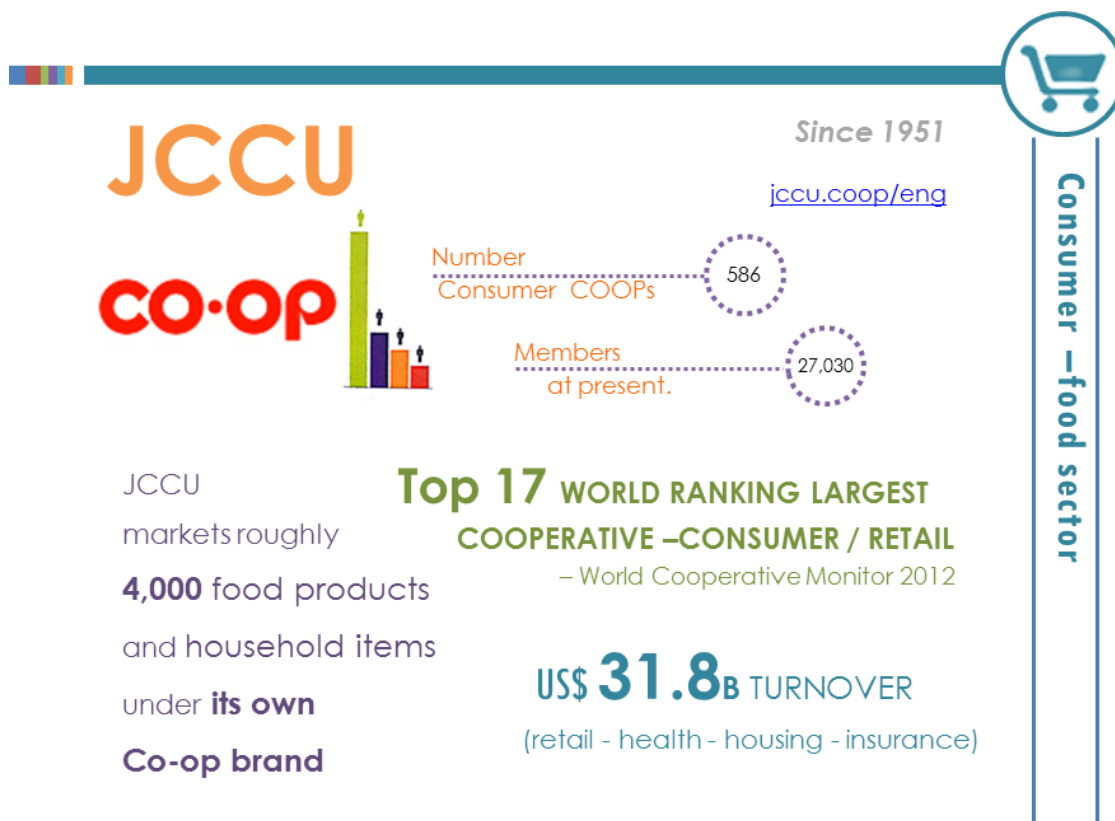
JCCU

Since 1951

jccu.coop/eng

Consumer –food sector

CO·OP

Number Consumer COOPs 586

Members at present. 27,030

JCCU markets roughly 4,000 food products and household items under its own Co-op brand

Top 17 WORLD RANKING LARGEST COOPERATIVE –CONSUMER / RETAIL
– World Cooperative Monitor 2012

US$ 31.8B TURNOVER
(retail - health - housing - insurance)